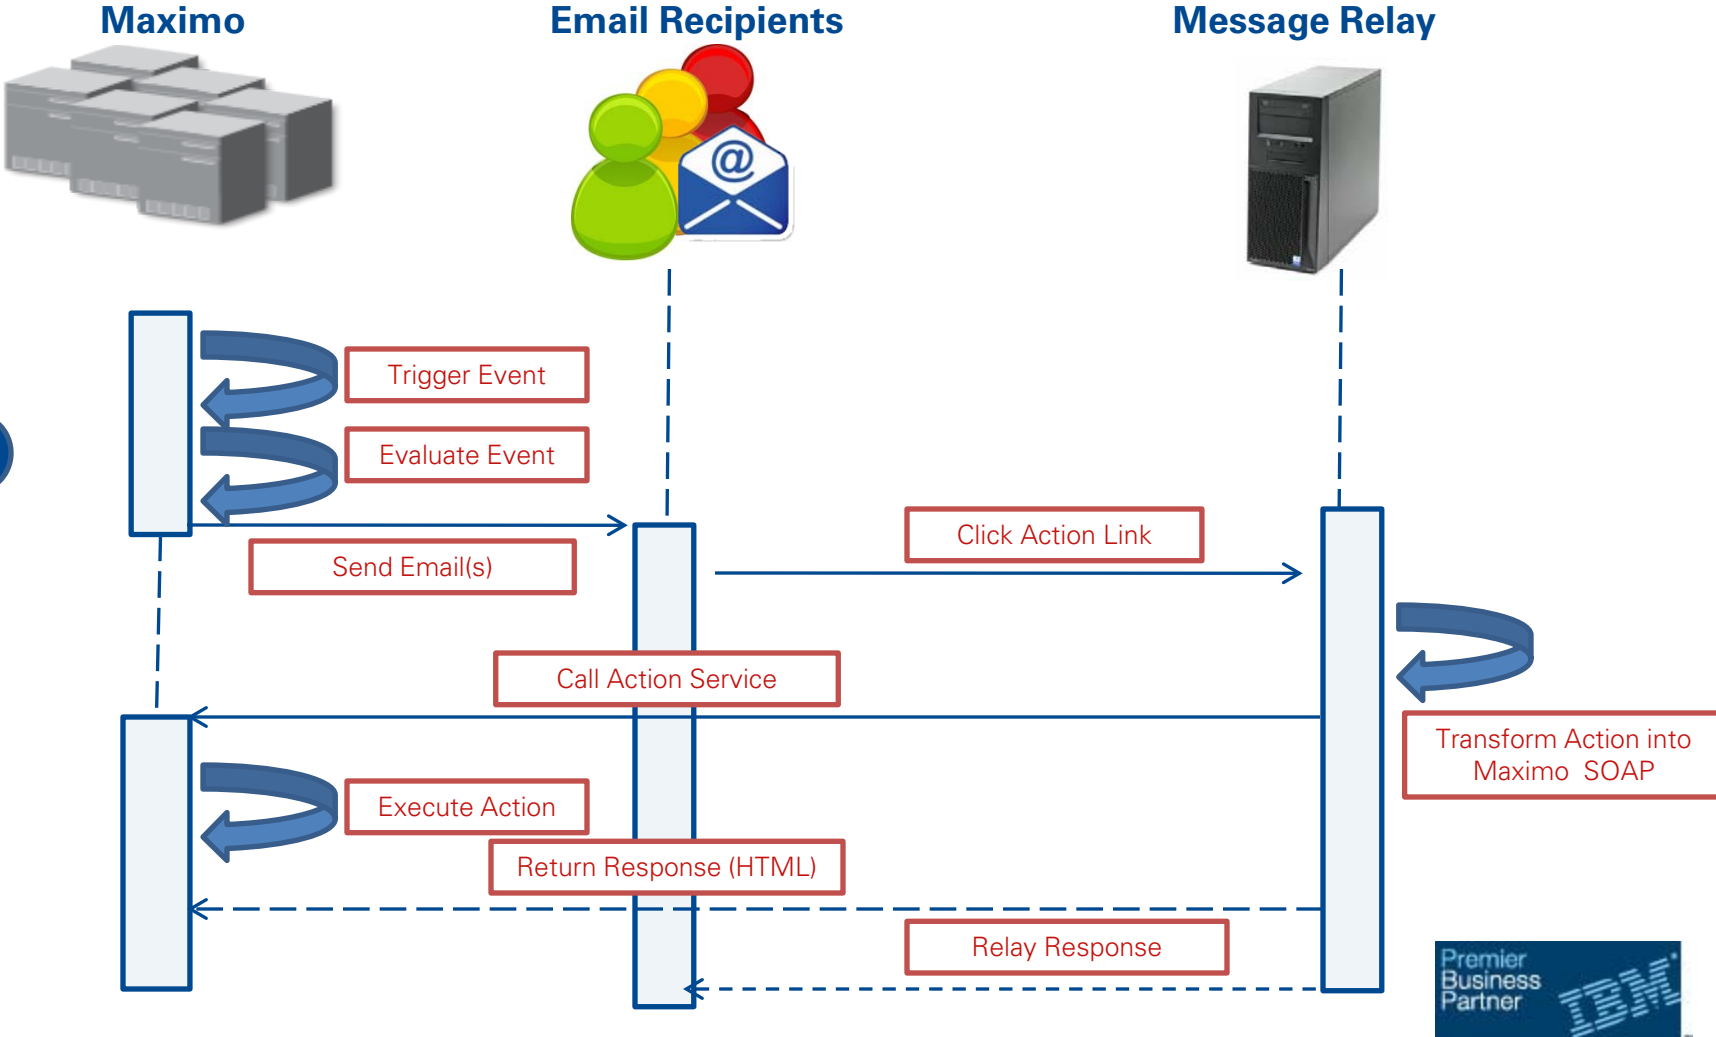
Maximo

Email Recipients

Message Relay

Trigger Event

Evaluate Event

Send Email(s)

Click Action Link

Call Action Service

Transform Action into Maximo SOAP

Execute Action

Return Response (HTML)

Relay Response

Premier Business Partner IBM